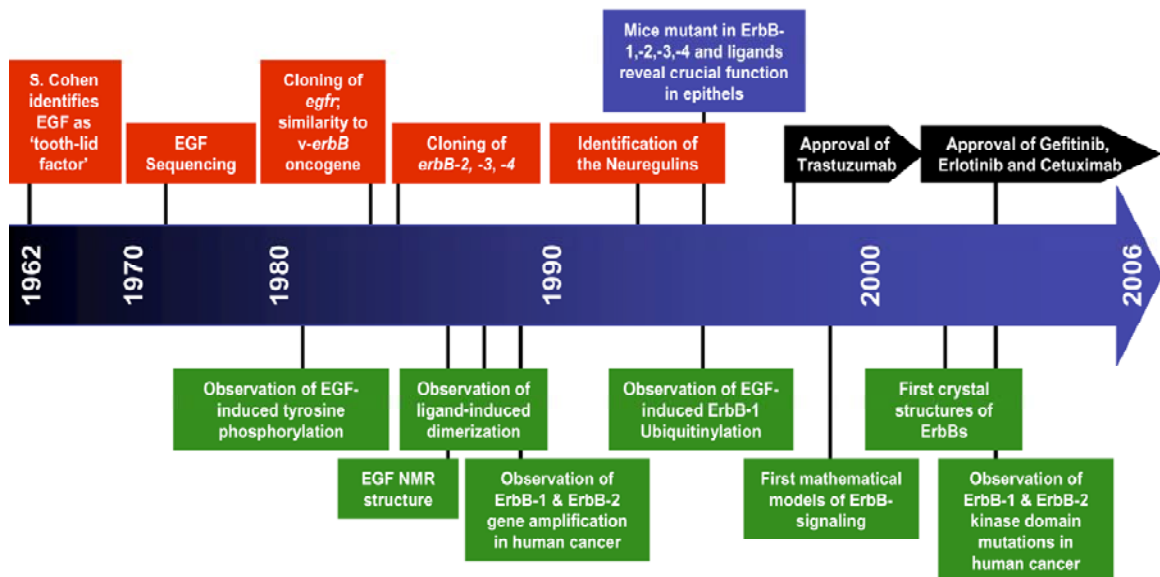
Mice mutant in ErbB-1,-2,-3,-4 and ligands reveal crucial function in epithels

S. Cohen identifies EGF as 'tooth-lid factor'

EGF Sequencing

Cloning of egfr; similarity to v-erbB oncogene

Cloning of erbB-2, -3, -4

Identification of the Neuregulins

Approval of Trastuzumab

Approval of Gefitinib, Erlotinib and Cetuximab

1962

1970

1980

1990

2000

2006

Observation of EGF-induced tyrosine phosphorylation

Observation of ligand-induced dimerization

Observation of EGF-induced ErbB-1 Ubiquitinylation

First crystal structures of ErbBs

EGF NMR structure

Observation of ErbB-1 & ErbB-2 gene amplification in human cancer

First mathematical models of ErbB-signaling

Observation of ErbB-1 & ErbB-2 kinase domain mutations in human cancer